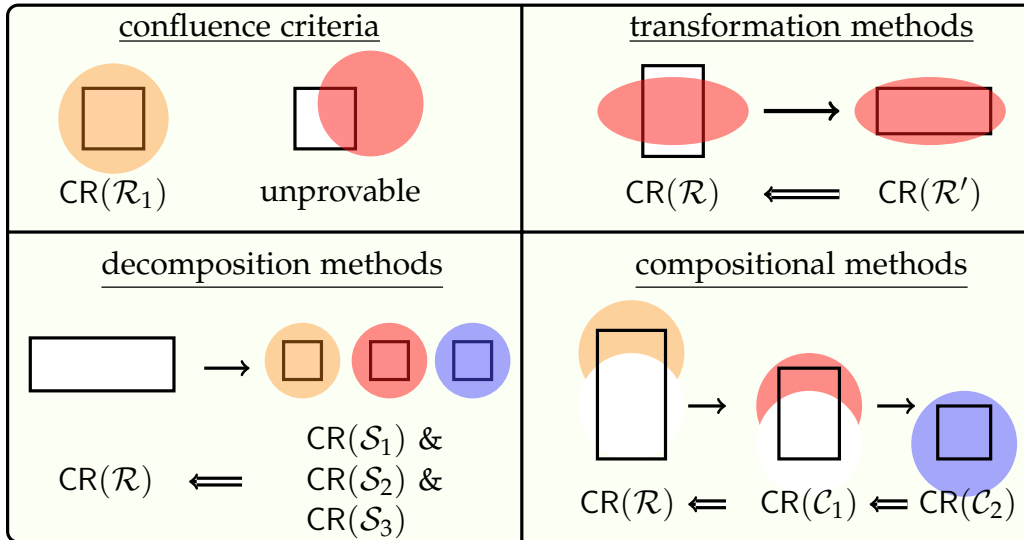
confluence criteria

$\mathsf{CR}(\mathcal{R}_1)$ unprovable

transformation methods

$\longrightarrow$

$\mathsf{CR}(\mathcal{R}) \Longleftarrow \mathsf{CR}(\mathcal{R}')$

decomposition methods

$\longrightarrow$

$\mathsf{CR}(\mathcal{R}) \Longleftarrow$ $\mathsf{CR}(\mathcal{S}_1)$ & $\mathsf{CR}(\mathcal{S}_2)$ & $\mathsf{CR}(\mathcal{S}_3)$

compositional methods

$\rightarrow$ $\rightarrow$

$\mathsf{CR}(\mathcal{R}) \Leftarrow \mathsf{CR}(\mathcal{C}_1) \Leftarrow \mathsf{CR}(\mathcal{C}_2)$